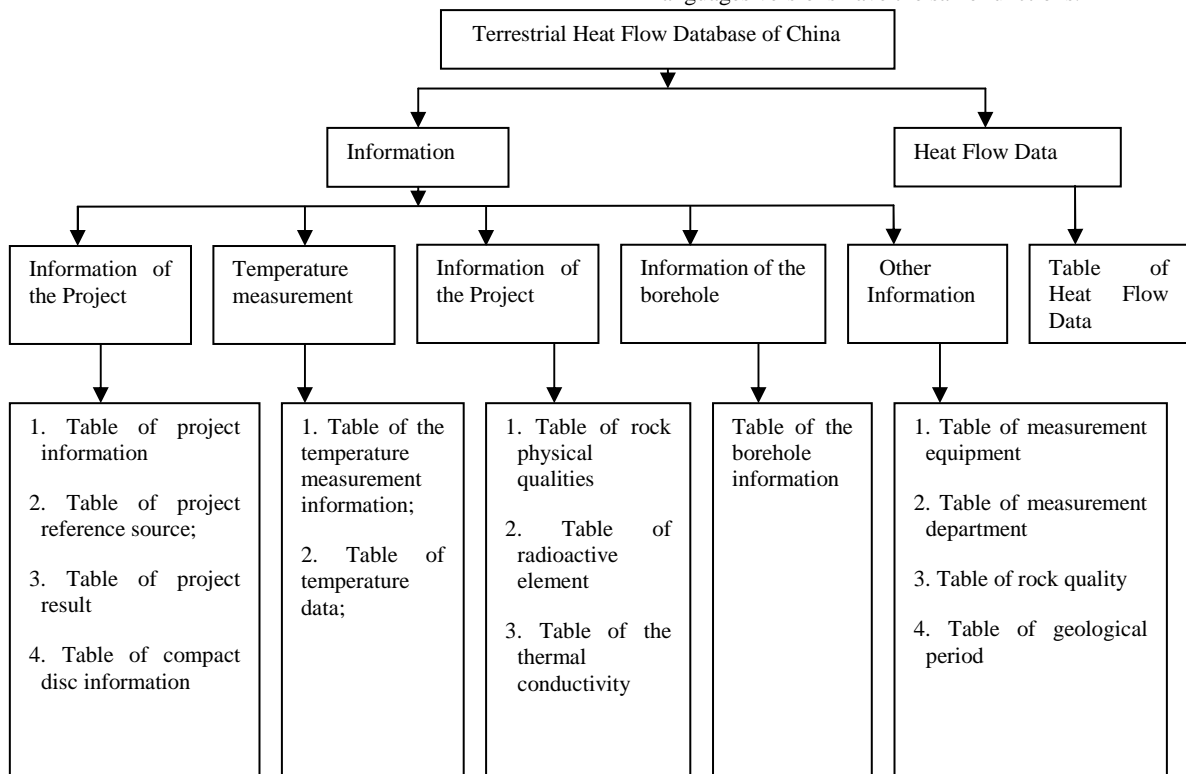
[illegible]

Terrestrial Heat Flow Database of China

Information

Heat Flow Data

Information of the Project

Temperature measurement

Information of the Project

Information of the borehole

Other Information

Table of Heat Flow Data

1. Table of project information

2. Table of project reference source;

3. Table of project result

4. Table of compact disc information

1. Table of the temperature measurement information;

2. Table of temperature data;

1. Table of rock physical qualities

2. Table of radioactive element

3. Table of the thermal conductivity

Table of the borehole information

1. Table of measurement equipment

2. Table of measurement department

3. Table of rock quality

4. Table of geological period